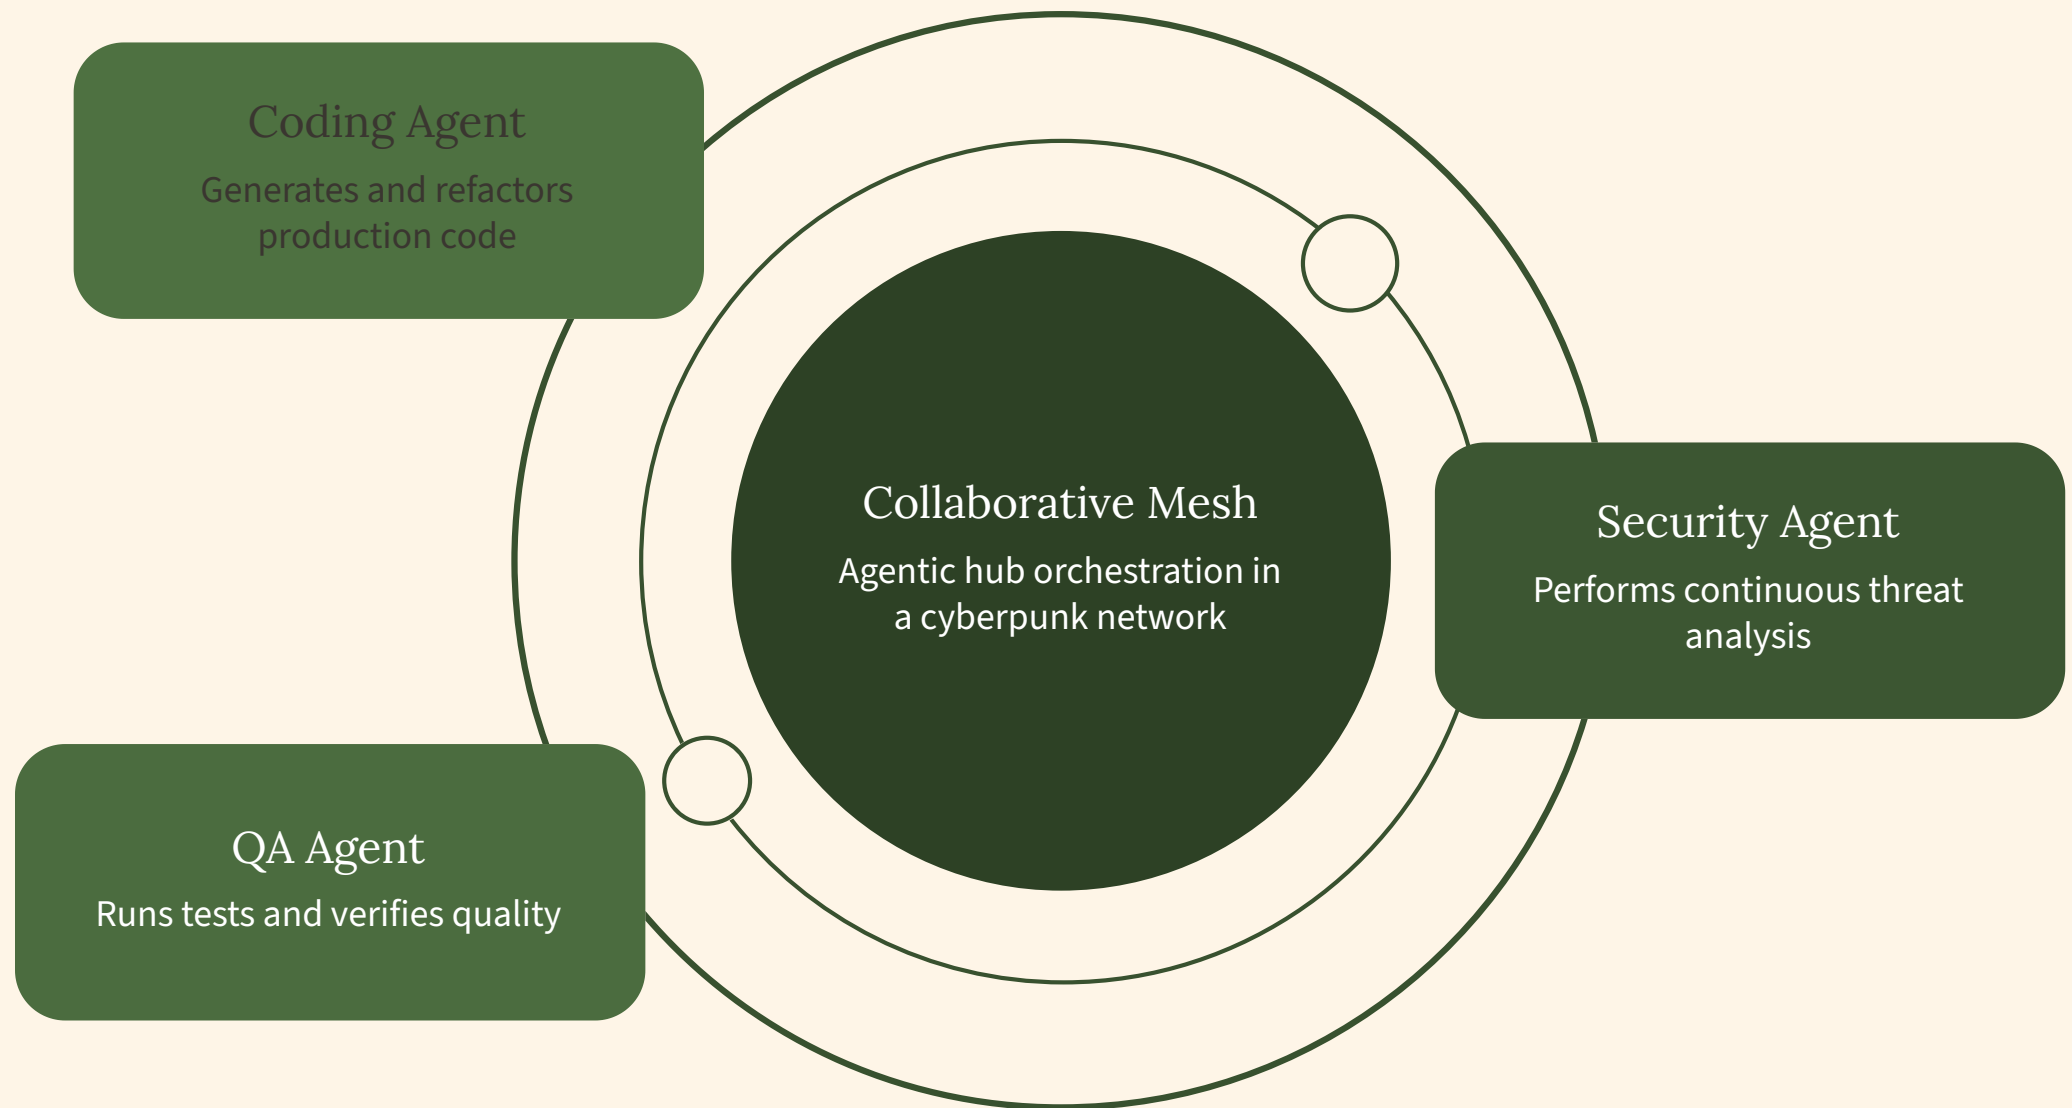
Coding Agent
Generates and refactors production code

Collaborative Mesh
Agentic hub orchestration in a cyberpunk network

Security Agent
Performs continuous threat analysis

QA Agent
Runs tests and verifies quality